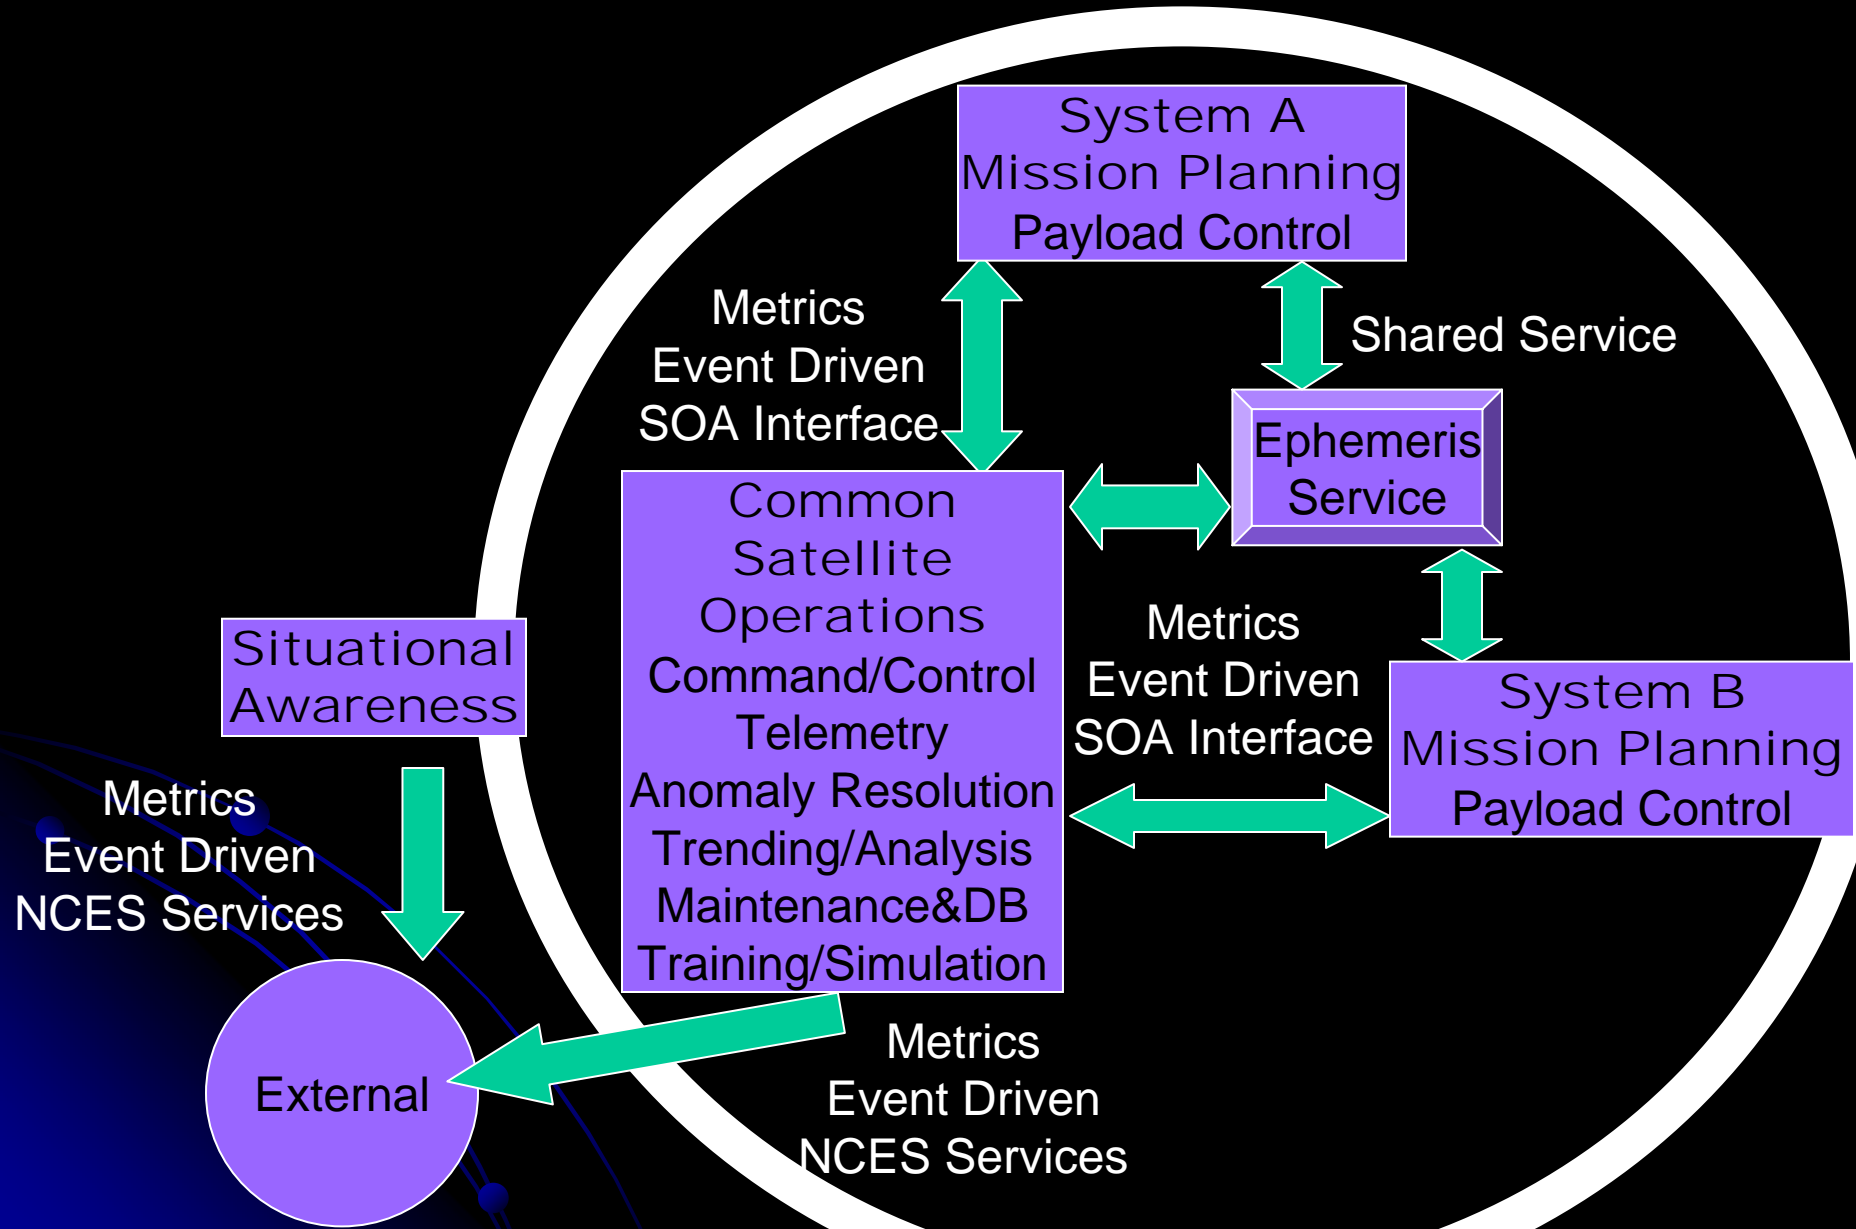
System A
Mission Planning
Payload Control

Metrics
Event Driven
SOA Interface

Shared Service

Ephemeris
Service

Common
Satellite
Operations
Command/Control
Telemetry
Anomaly Resolution
Trending/Analysis
Maintenance&DB
Training/Simulation

Metrics
Event Driven
SOA Interface

System B
Mission Planning
Payload Control

Situational
Awareness

Metrics
Event Driven
NCES Services

External

Metrics
Event Driven
NCES Services